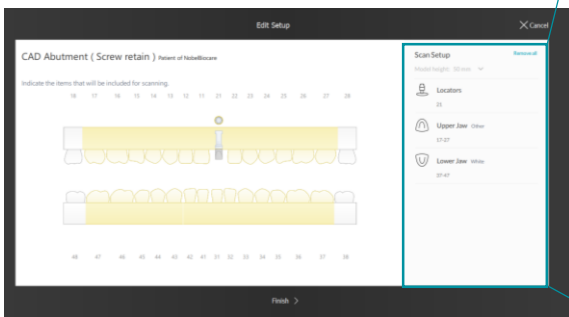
Edit Setup

Cancel

CAD Abutment ( Screw retain ) Patient of NobelBiocare

Indicate the items that will be included for scanning.

18 17 16 15 14 13 12 11 21 22 23 24 25 26 27 28

48 47 46 45 44 43 42 41 31 32 33 34 35 36 37 38

Scan Setup

Remove all

Model height : 30 mm

Locators

21

Upper Jaw Other

27-27

Lower Jaw White

37-47

Finish >